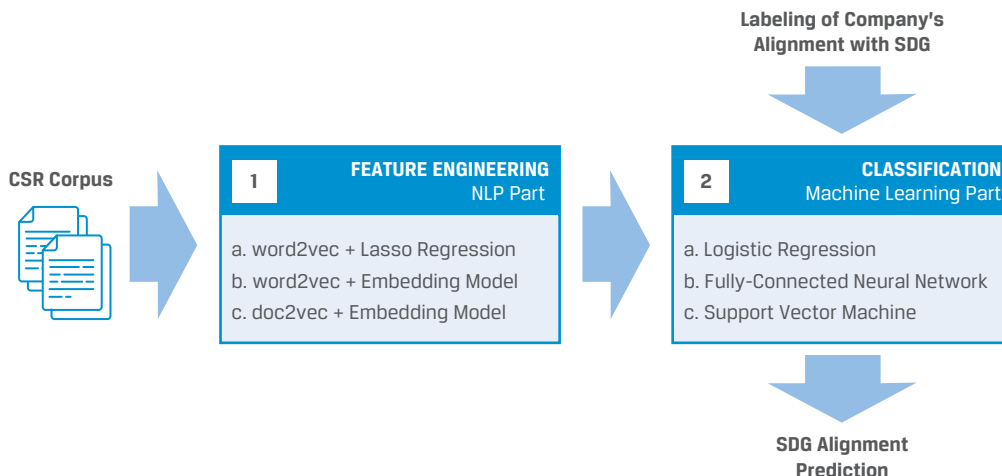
Labeling of Company's Alignment with SDG

CSR Corpus

1
FEATURE ENGINEERING
NLP Part

a. word2vec + Lasso Regression
b. word2vec + Embedding Model
c. doc2vec + Embedding Model

2
CLASSIFICATION
Machine Learning Part

a. Logistic Regression
b. Fully-Connected Neural Network
c. Support Vector Machine

SDG Alignment Prediction